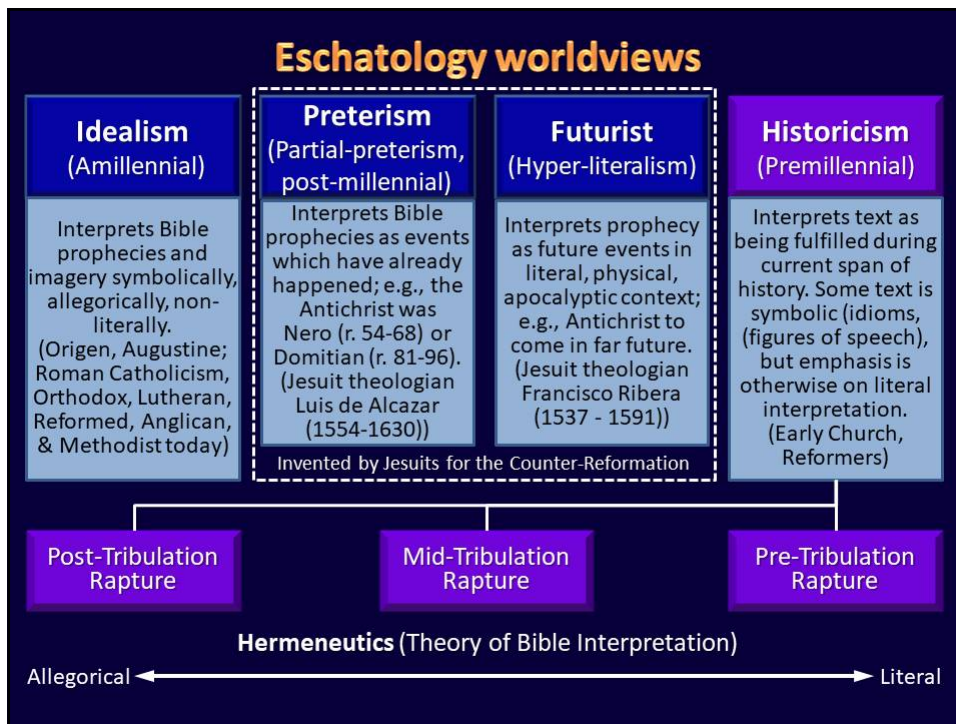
Eschatology worldviews

Idealism
(Amillennial)

Interprets Bible prophecies and imagery symbolically, allegorically, non-literally. (Origen, Augustine; Roman Catholicism, Orthodox, Lutheran, Reformed, Anglican, & Methodist today)

Preterism
(Partial-preterism, post-millennial)

Interprets Bible prophecies as events which have already happened; e.g., the Antichrist was Nero (r. 54-68) or Domitian (r. 81-96). (Jesuit theologian Luis de Alcazar (1554-1630))

Futurist
(Hyper-literalism)

Interprets prophecy as future events in literal, physical, apocalyptic context; e.g., Antichrist to come in far future. (Jesuit theologian Francisco Ribera (1537 - 1591))

Invented by Jesuits for the Counter-Reformation

Historicism
(Premillennial)

Interprets text as being fulfilled during current span of history. Some text is symbolic (idioms, (figures of speech), but emphasis is otherwise on literal interpretation. (Early Church, Reformers)

Post-Tribulation Rapture

Mid-Tribulation Rapture

Pre-Tribulation Rapture

Hermeneutics (Theory of Bible Interpretation)

Allegorical

Literal